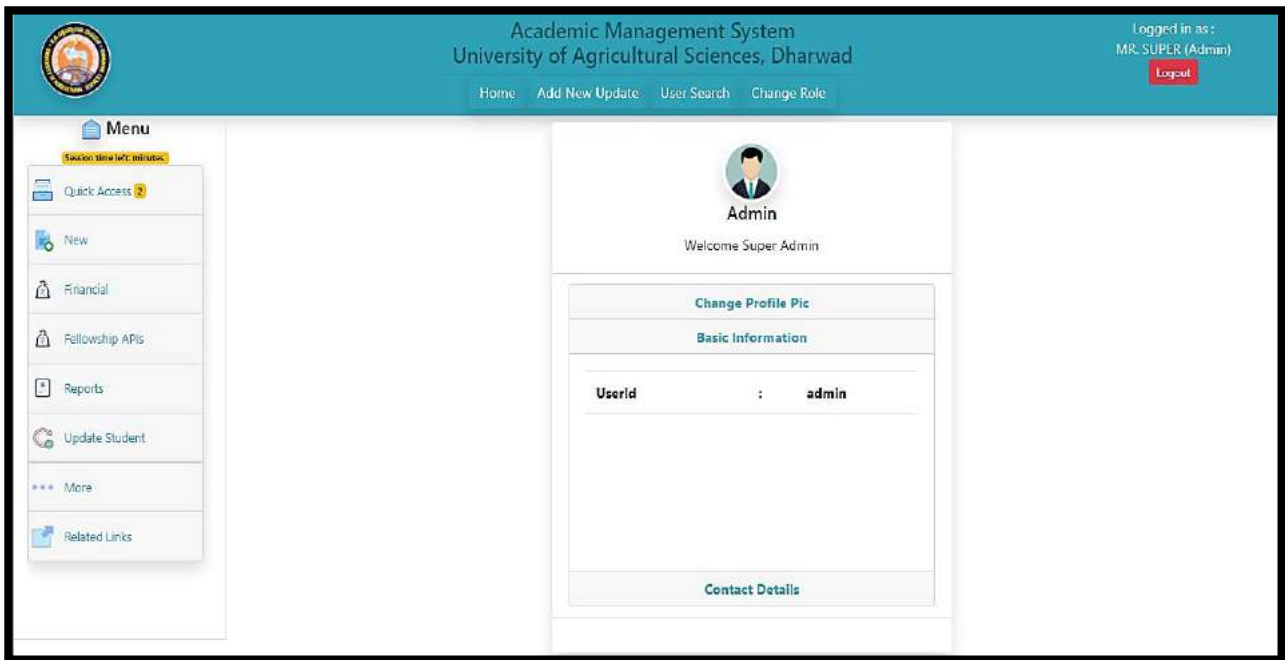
Academic Management System
University of Agricultural Sciences, Dharwad

Logged in as :
MR. SUPER (Admin)
Logout

Home Add New Update User Search Change Role

Menu
Session time left: minutes

Quick Access 2
New
Financial
Fellowship APIs
Reports
Update Student
More
Related Links

Admin
Welcome Super Admin

Change Profile Pic
Basic Information

| UserId | : | admin |
|---|---|---|

Contact Details